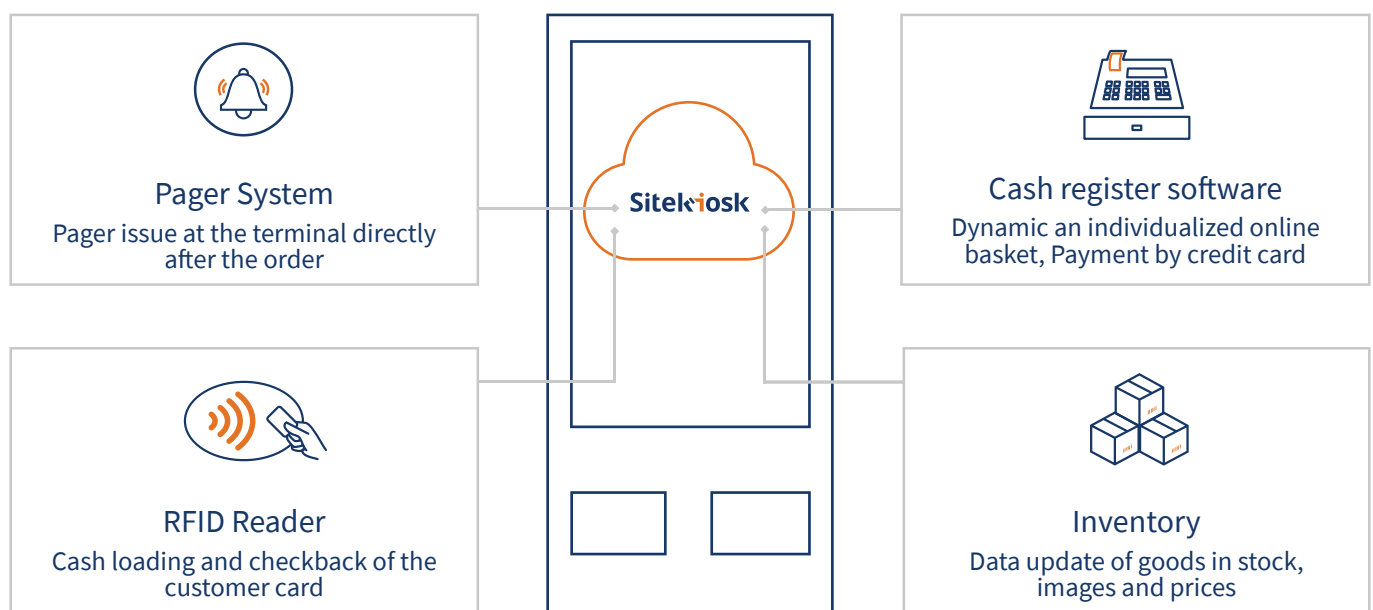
Pager System
Pager issue at the terminal directly after the order

SiteKiosk

Cash register software
Dynamic an individualized online basket, Payment by credit card

RFID Reader
Cash loading and checkback of the customer card

Inventory
Data update of goods in stock, images and prices